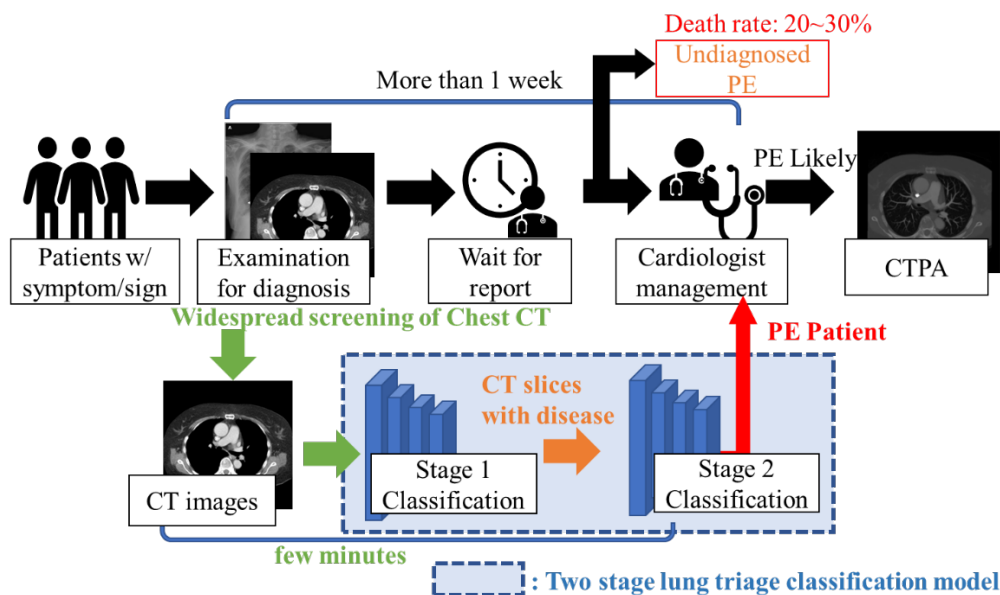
Death rate: 20~30%

Undiagnosed PE

More than 1 week

PE Likely

Patients w/ symptom/sign

Examination for diagnosis

Wait for report

Cardiologist management

CTPA

Widespread screening of Chest CT

PE Patient

CT slices with disease

CT images

Stage 1 Classification

Stage 2 Classification

few minutes

: Two stage lung triage classification model